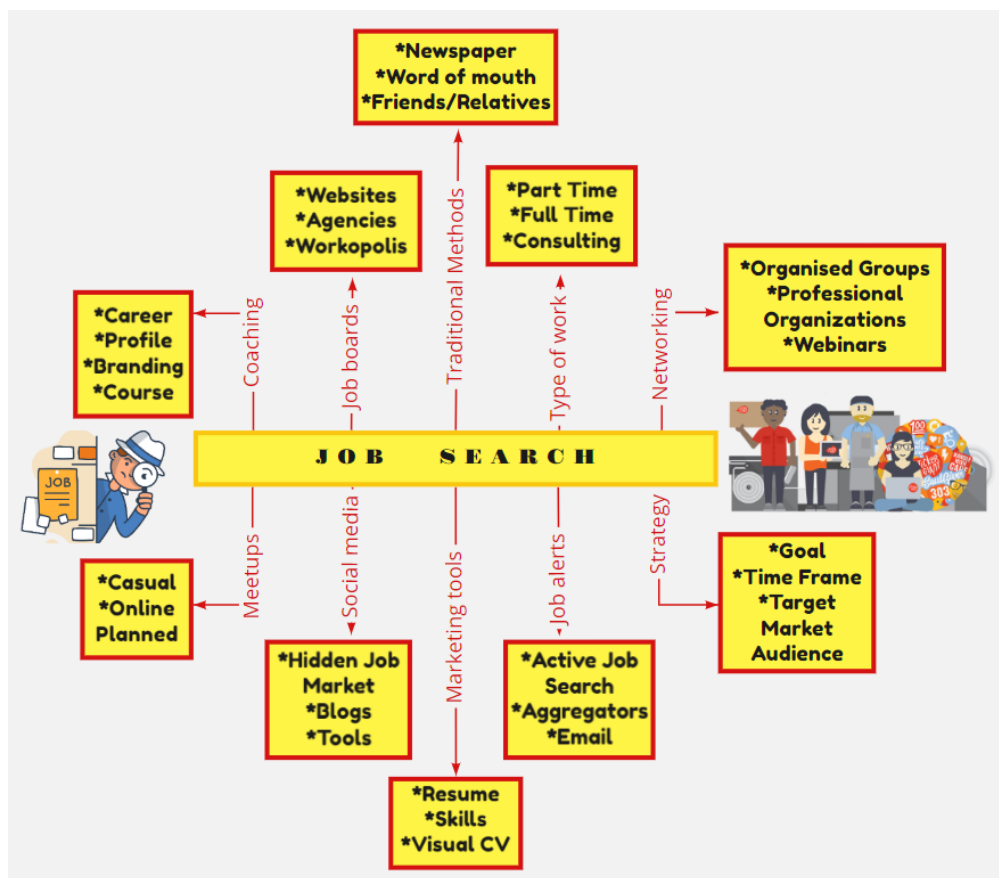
*Newspaper
*Word of mouth
*Friends/Relatives

*Websites
*Agencies
*Workopolis

*Part Time
*Full Time
*Consulting

*Career
*Profile
*Branding
*Course

*Organised Groups
*Professional Organizations
*Webinars

Coaching

Job boards

Traditional Methods

Type of work

Networking

JOB

JOB SEARCH

Meetups

Social media

Marketing tools

Job alerts

Strategy

*Casual
*Online
Planned

*Hidden Job Market
*Blogs
*Tools

*Active Job Search
*Aggregators
*Email

*Goal
*Time Frame
*Target Market
Audience

*Resume
*Skills
*Visual CV